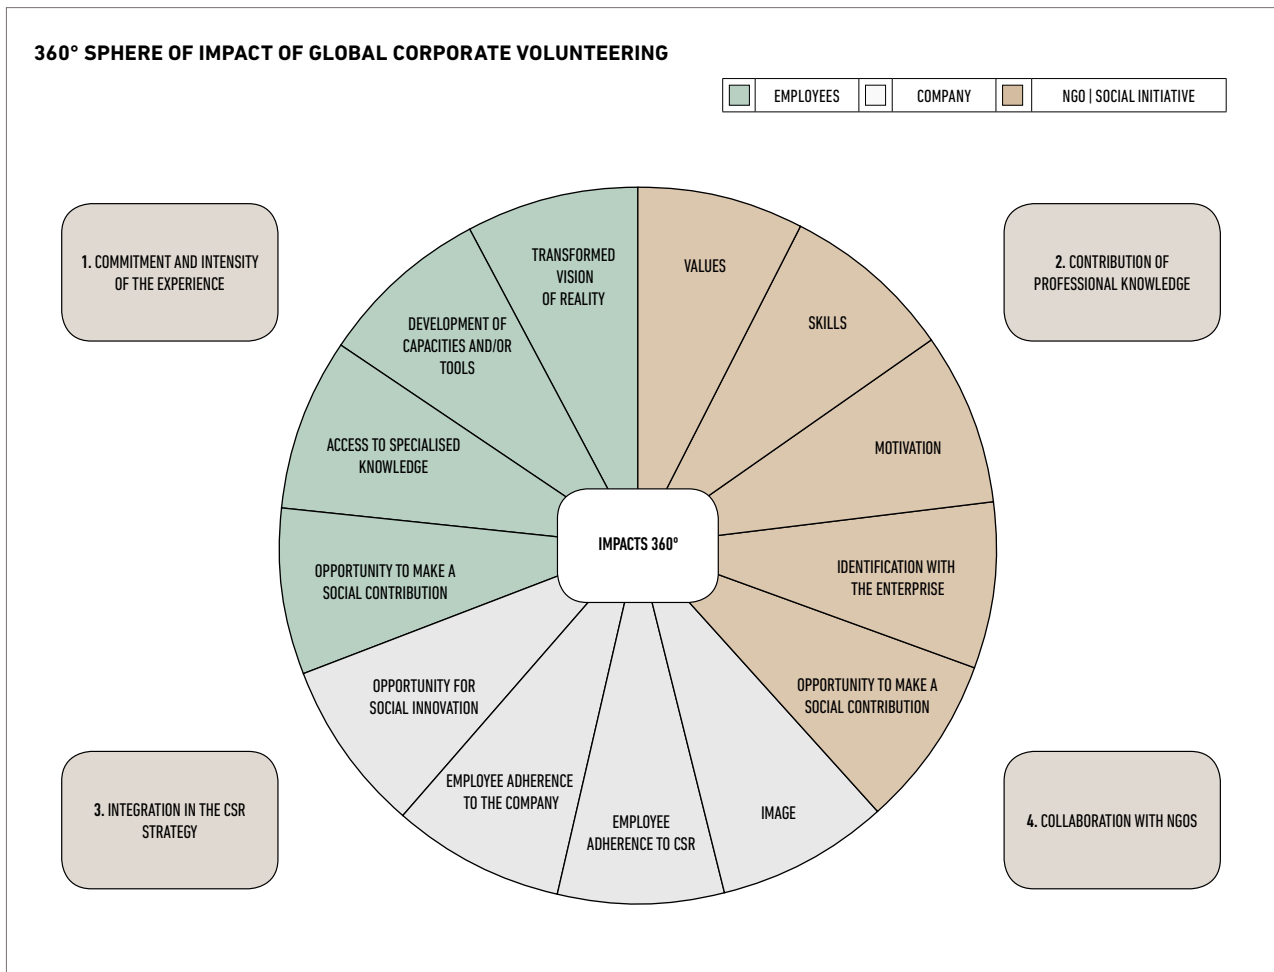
360° SPHERE OF IMPACT OF GLOBAL CORPORATE VOLUNTEERING

EMPLOYEES | COMPANY | NGO | SOCIAL INITIATIVE

1. COMMITMENT AND INTENSITY OF THE EXPERIENCE

2. CONTRIBUTION OF PROFESSIONAL KNOWLEDGE

TRANSFORMED VISION OF REALITY

DEVELOPMENT OF CAPACITIES AND/OR TOOLS

ACCESS TO SPECIALISED KNOWLEDGE

OPPORTUNITY TO MAKE A SOCIAL CONTRIBUTION

VALUES

SKILLS

MOTIVATION

IDENTIFICATION WITH THE ENTERPRISE

OPPORTUNITY TO MAKE A SOCIAL CONTRIBUTION

IMPACTS 360°

OPPORTUNITY FOR SOCIAL INNOVATION

EMPLOYEE ADHERENCE TO THE COMPANY

EMPLOYEE ADHERENCE TO CSR

IMAGE

3. INTEGRATION IN THE CSR STRATEGY

4. COLLABORATION WITH NGOS